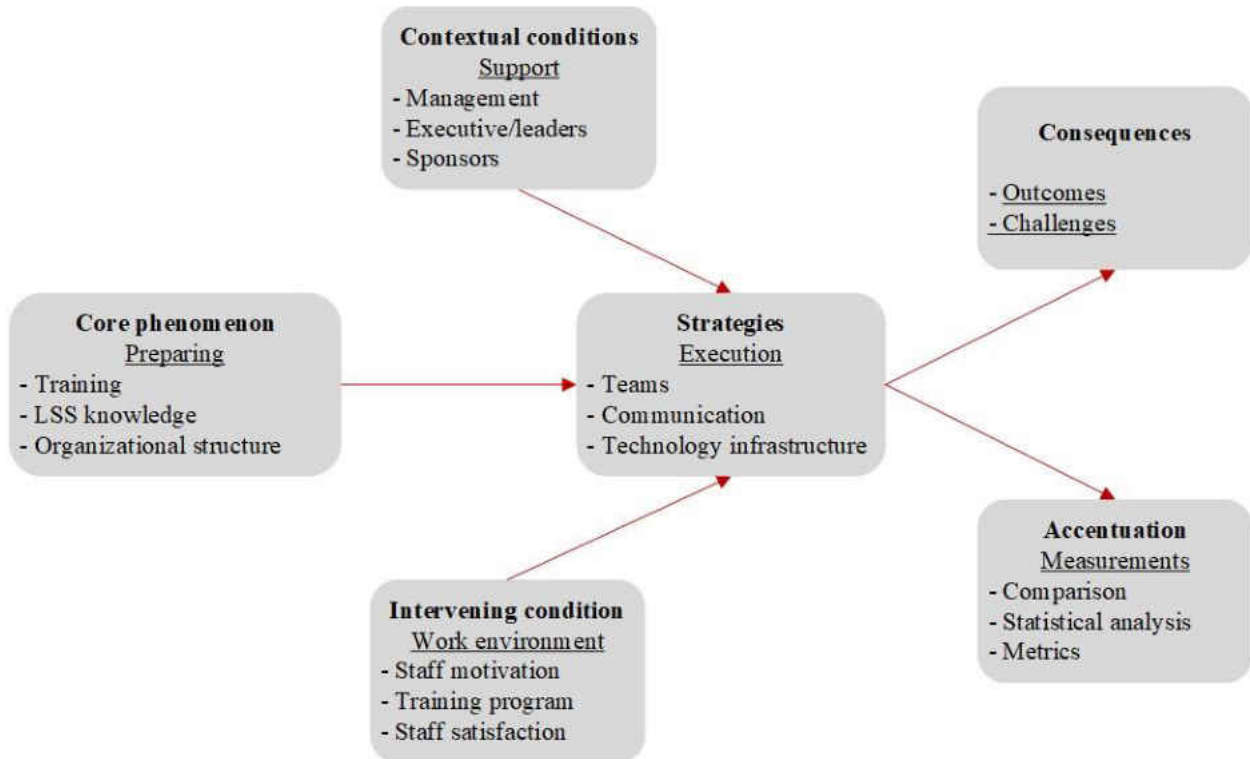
Contextual conditions
Support
- Management
- Executive/leaders
- Sponsors

Consequences

- Outcomes
- Challenges

Core phenomenon
Preparing
- Training
- LSS knowledge
- Organizational structure

Strategies
Execution
- Teams
- Communication
- Technology infrastructure

Accentuation
Measurements
- Comparison
- Statistical analysis
- Metrics

Intervening condition
Work environment
- Staff motivation
- Training program
- Staff satisfaction